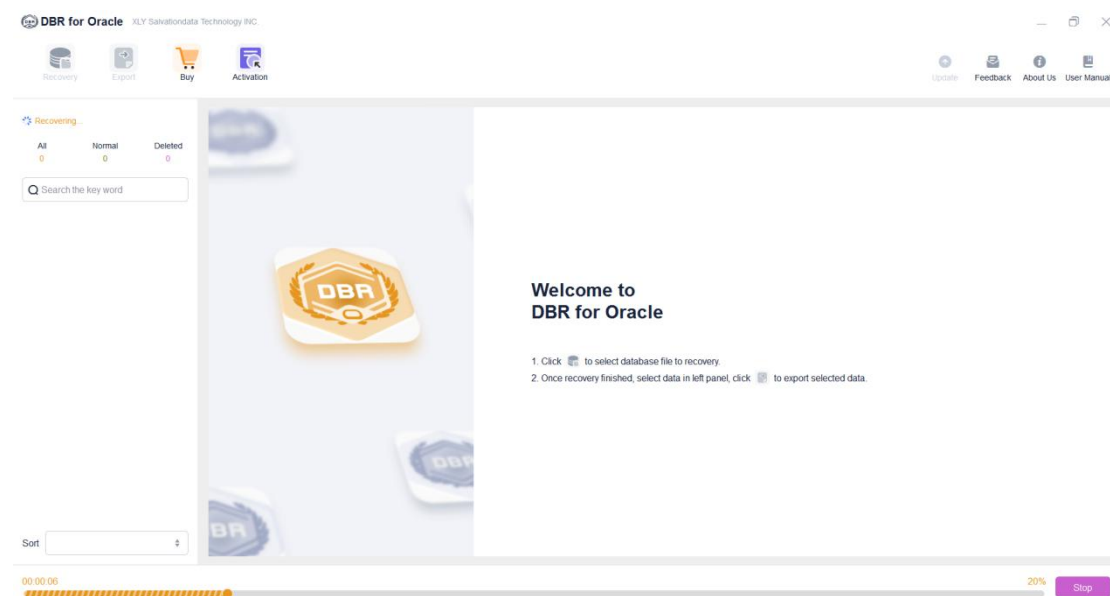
DBR for Oracle XLY Salvationdata Technology INC.

Recovery Export Buy Activation

Update Feedback About Us User Manual

Recovering...

| All | Normal | Deleted |
|---|---|---|
| 0 | 0 | 0 |

Search the key word

DBR

Welcome to
DBR for Oracle

1. Click to select database file to recovery.
2. Once recovery finished, select data in left panel, click to export selected data.

Sort

00:00:06

20%

Stop